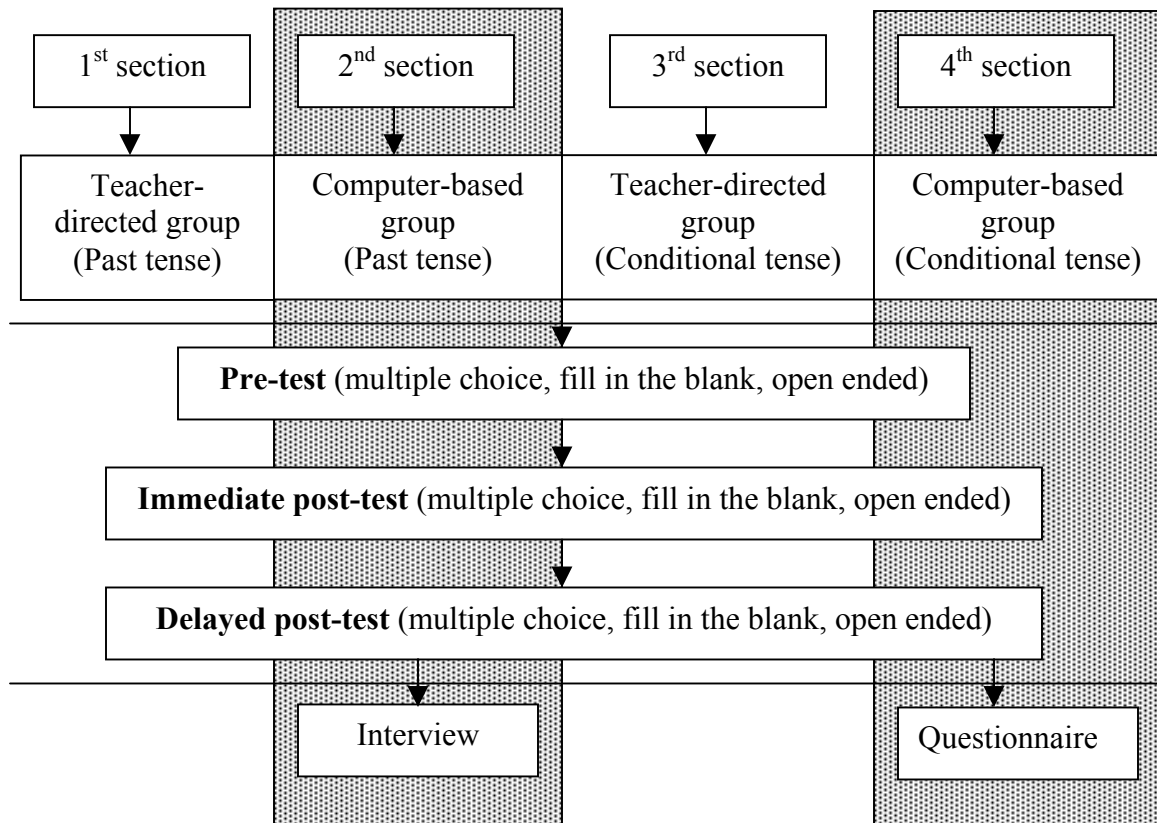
1$^{st}$ section

2$^{nd}$ section

3$^{rd}$ section

4$^{th}$ section

Teacher-directed group (Past tense)

Computer-based group (Past tense)

Teacher-directed group (Conditional tense)

Computer-based group (Conditional tense)

**Pre-test** (multiple choice, fill in the blank, open ended)

**Immediate post-test** (multiple choice, fill in the blank, open ended)

**Delayed post-test** (multiple choice, fill in the blank, open ended)

Interview

Questionnaire